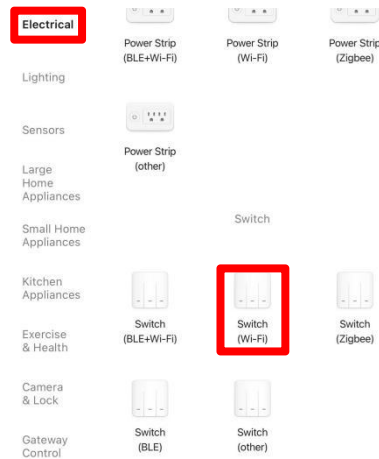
Electrical

Lighting

Sensors

Large Home Appliances

Small Home Appliances

Kitchen Appliances

Exercise & Health

Camera & Lock

Gateway Control

Power Strip (BLE+Wi-Fi)

Power Strip (Wi-Fi)

Power Strip (Zigbee)

Power Strip (other)

Switch

Switch (BLE+Wi-Fi)

Switch (Wi-Fi)

Switch (Zigbee)

Switch (BLE)

Switch (other)